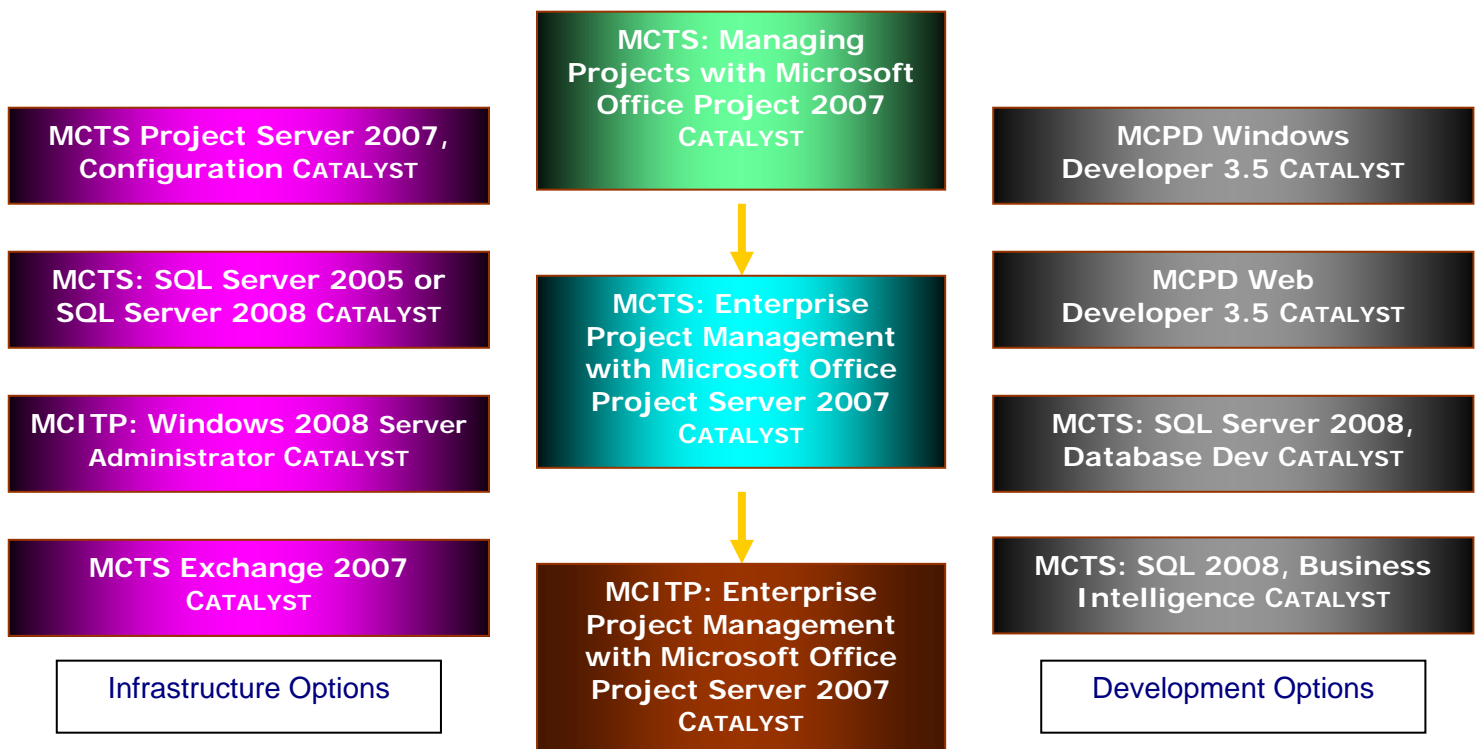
MCTS: Managing Projects with Microsoft Office Project 2007 CATALYST

MCTS: Enterprise Project Management with Microsoft Office Project Server 2007 CATALYST

MCITP: Enterprise Project Management with Microsoft Office Project Server 2007 CATALYST

MCTS Project Server 2007, Configuration CATALYST

MCTS: SQL Server 2005 or SQL Server 2008 CATALYST

MCITP: Windows 2008 Server Administrator CATALYST

MCTS Exchange 2007 CATALYST

Infrastructure Options

MCPD Windows Developer 3.5 CATALYST

MCPD Web Developer 3.5 CATALYST

MCTS: SQL Server 2008, Database Dev CATALYST

MCTS: SQL 2008, Business Intelligence CATALYST

Development Options